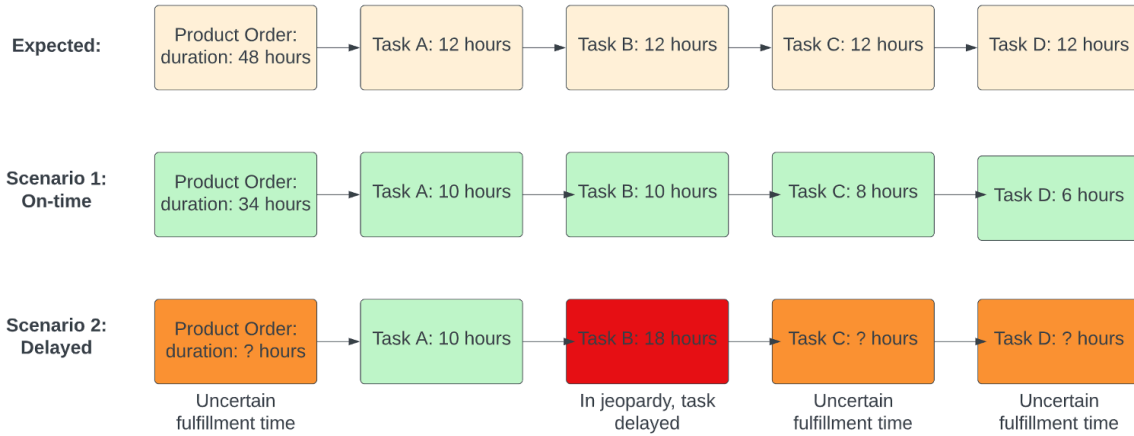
Expected:

Product Order: duration: 48 hours

Task A: 12 hours

Task B: 12 hours

Task C: 12 hours

Task D: 12 hours

Scenario 1: On-time

Product Order: duration: 34 hours

Task A: 10 hours

Task B: 10 hours

Task C: 8 hours

Task D: 6 hours

Scenario 2: Delayed

Product Order: duration: ? hours

Task A: 10 hours

Task B: 18 hours

Task C: ? hours

Task D: ? hours

Uncertain fulfillment time

In jeopardy, task delayed

Uncertain fulfillment time

Uncertain fulfillment time